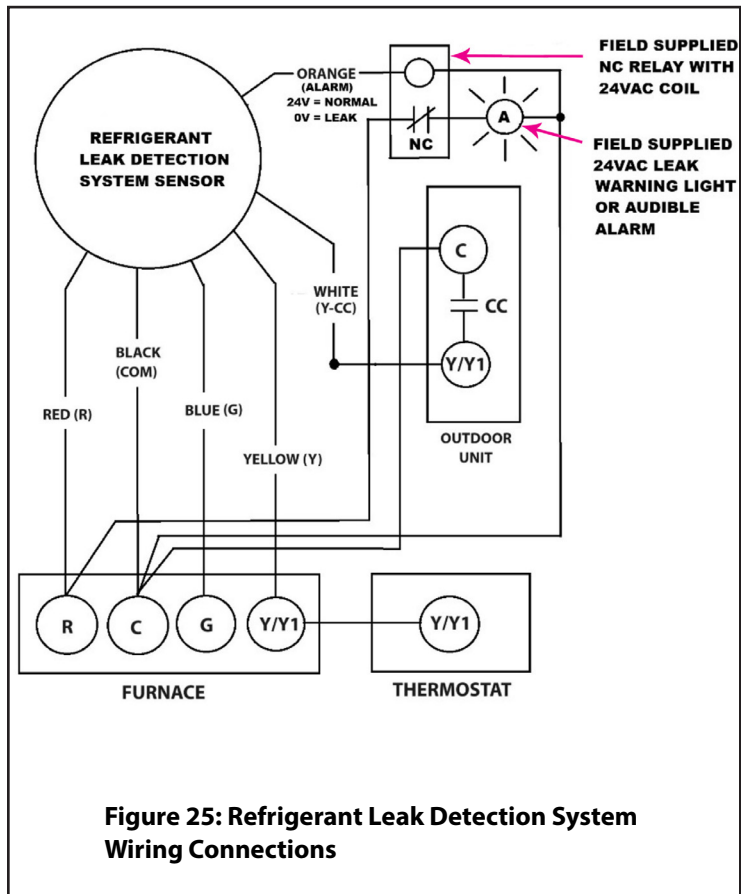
FIELD SUPPLIED NC RELAY WITH 24VAC COIL

ORANGE (ALARM) 24V = NORMAL 0V = LEAK

NC

A

FIELD SUPPLIED 24VAC LEAK WARNING LIGHT OR AUDIBLE ALARM

REFRIGERANT LEAK DETECTION SYSTEM SENSOR

C

CC

WHITE (Y-CC)

Y/Y1

BLACK (COM)

RED (R)

BLUE (G)

YELLOW (Y)

OUTDOOR UNIT

R

C

G

Y/Y1

Y/Y1

FURNACE

THERMOSTAT

Figure 25: Refrigerant Leak Detection System Wiring Connections